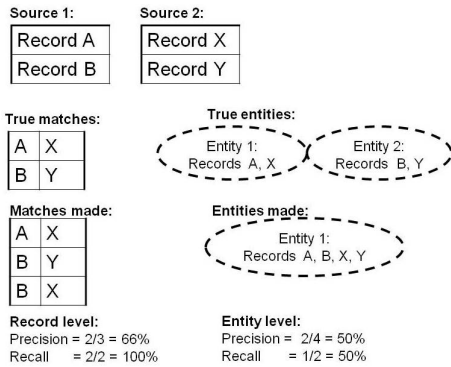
Source 1:

| Record A |
|---|
| Record B |

Source 2:

| Record X |
|---|
| Record Y |

True matches:

| A | X |
|---|---|
| B | Y |

True entities:

Entity 1: Records A, X

Entity 2: Records B, Y

Matches made:

| A | X |
|---|---|
| B | Y |
| B | X |

Entities made:

Entity 1: Records A, B, X, Y

Record level:
Precision = 2/3 = 66%
Recall = 2/2 = 100%

Entity level:
Precision = 2/4 = 50%
Recall = 1/2 = 50%